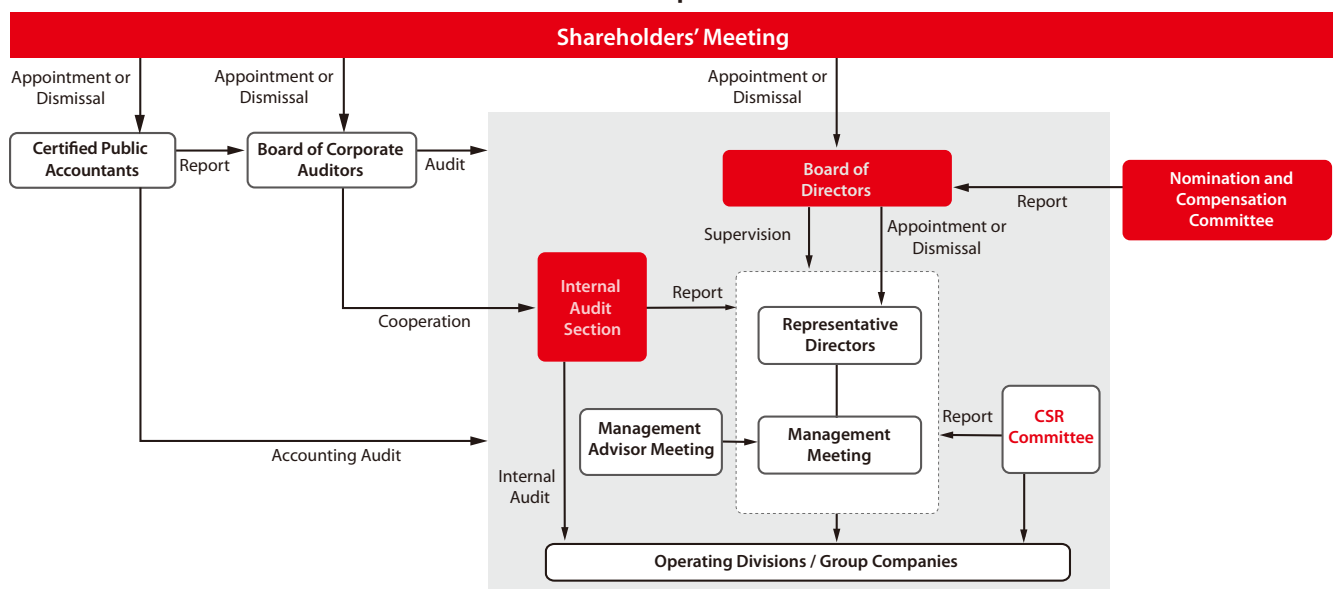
Shareholders' Meeting

Appointment or Dismissal

Appointment or Dismissal

Appointment or Dismissal

Certified Public Accountants

Report

Board of Corporate Auditors

Audit

Board of Directors

Report

Nomination and Compensation Committee

Supervision

Appointment or Dismissal

Internal Audit Section

Report

Cooperation

Representative Directors

Report

CSR Committee

Management Advisor Meeting

Management Meeting

Accounting Audit

Internal Audit

Operating Divisions / Group Companies